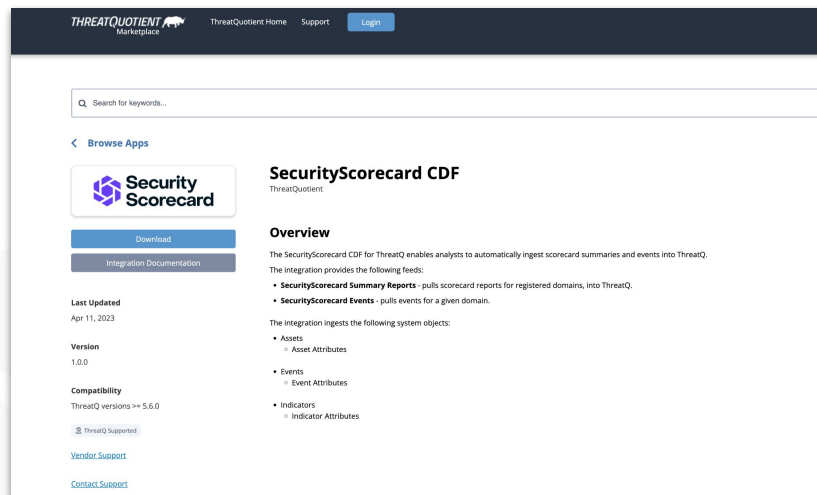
THREATQUOTIENT Marketplace ThreatQuotient Home Support Login

Search for keywords...

< Browse Apps

Security Scorecard

Download

Integration Documentation

Last Updated
Apr 11, 2023

Version
1.0.0

Compatibility
ThreatQ versions >= 5.6.0

ThreatQ Supported

Vendor Support

Contact Support

SecurityScorecard CDF
ThreatQuotient

Overview

The SecurityScorecard CDF for ThreatQ enables analysts to automatically ingest scorecard summaries and events into ThreatQ.

The integration provides the following feeds:

- **SecurityScorecard Summary Reports** - pulls scorecard reports for registered domains, into ThreatQ.
- **SecurityScorecard Events** - pulls events for a given domain.

The integration ingests the following system objects:

- Assets
  - Asset Attributes
- Events
  - Event Attributes
- Indicators
  - Indicator Attributes